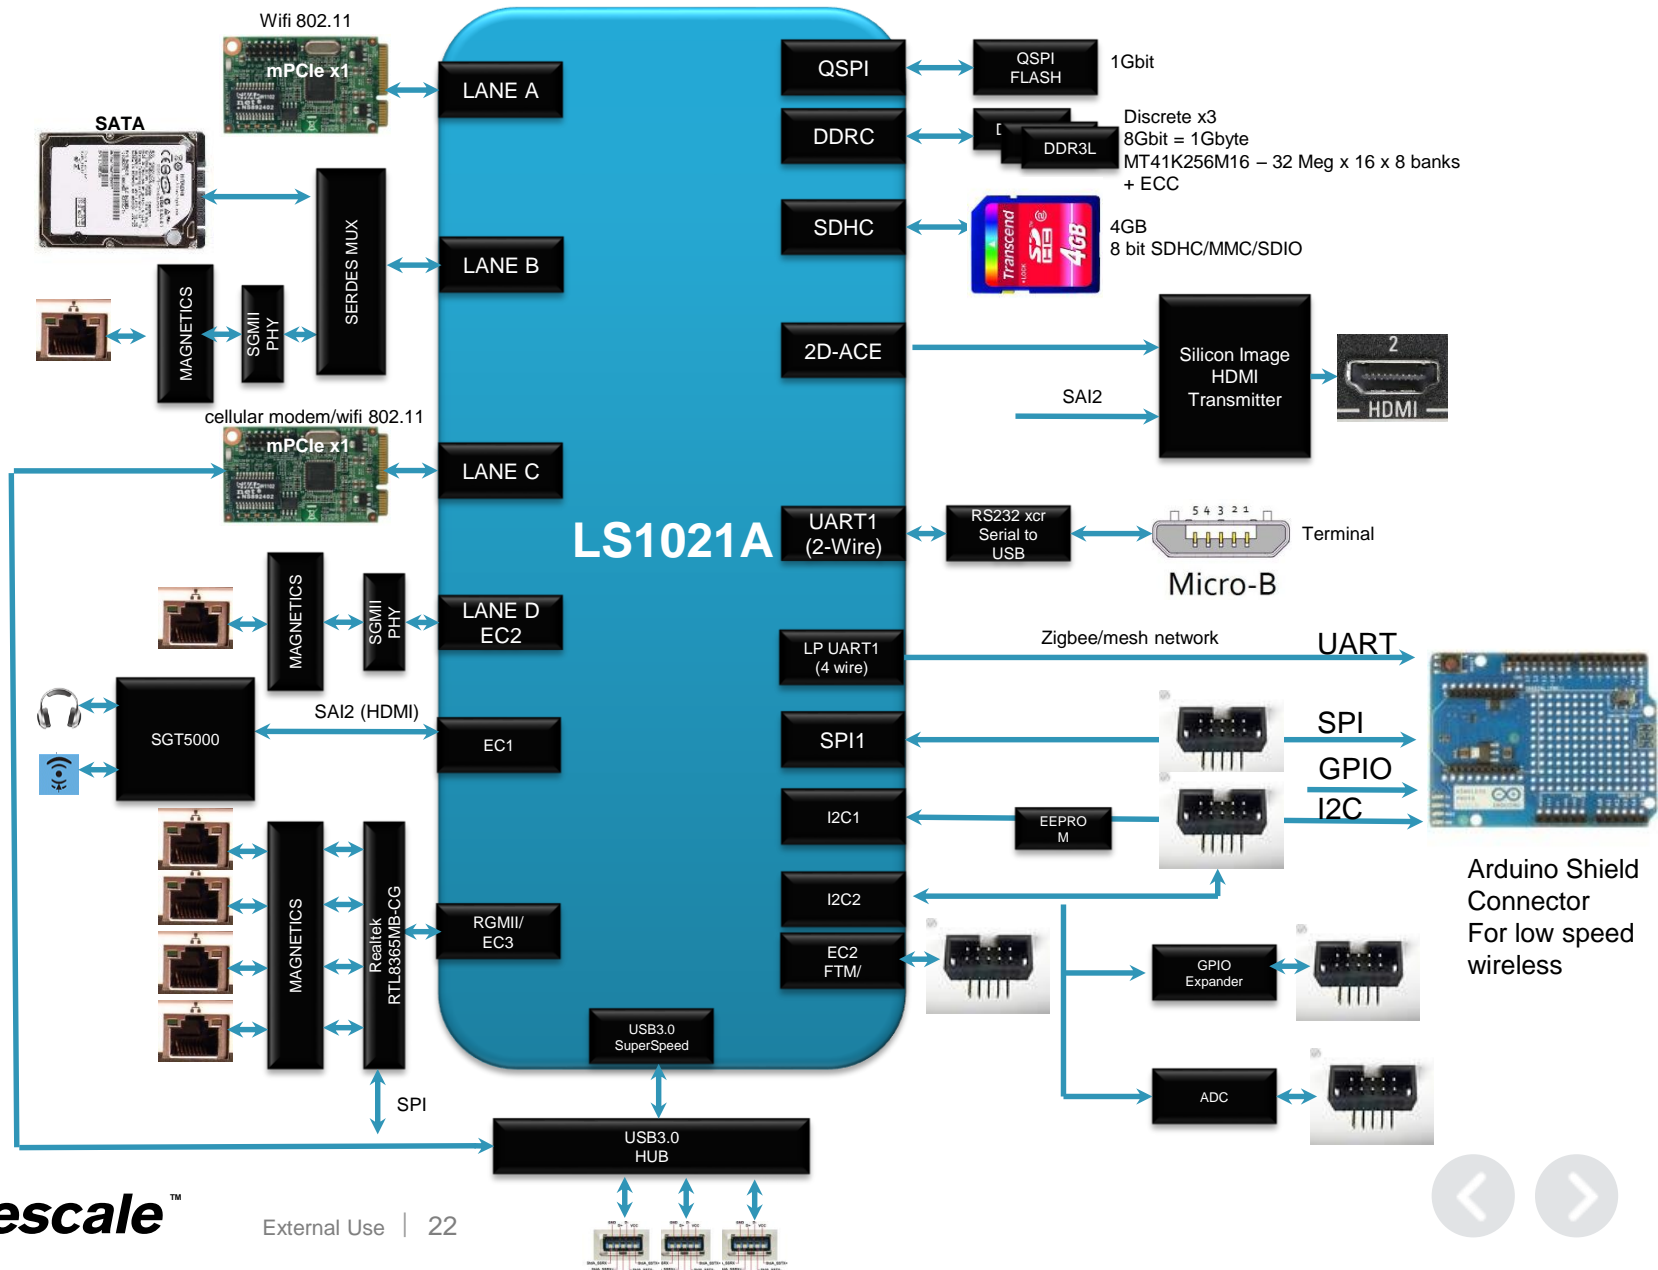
Wifi 802.11
mPCIe x1
SATA
SERDES MUX
MAGNETICS
SGMII PHY
cellular modem/wifi 802.11
mPCIe x1
LANE A
LANE B
LANE C
LS1021A
LANE D EC2
MAGNETICS
SGMII PHY
SGT5000
SAI2 (HDMI)
EC1
MAGNETICS
Realtek RTL8365MB-CG
RGMII/ EC3
SPI
USB3.0 SuperSpeed
USB3.0 HUB
QSPI
QSPI FLASH
1Gbit
DDRC
DDR3L
Discrete x3
8Gbit = 1Gbyte
MT41K256M16 – 32 Meg x 16 x 8 banks + ECC
SDHC
4GB
8 bit SDHC/MMC/SDIO
2D-ACE
Silicon Image HDMI Transmitter
SAI2
HDMI
UART1 (2-Wire)
RS232 xcr Serial to USB
Terminal
Micro-B
LP UART1 (4 wire)
Zigbee/mesh network
UART
SPI1
SPI
GPIO
I2C1
EEPROM
I2C
I2C2
EC2 FTM/
GPIO Expander
ADC
Arduino Shield Connector
For low speed wireless
escale™
External Use | 22